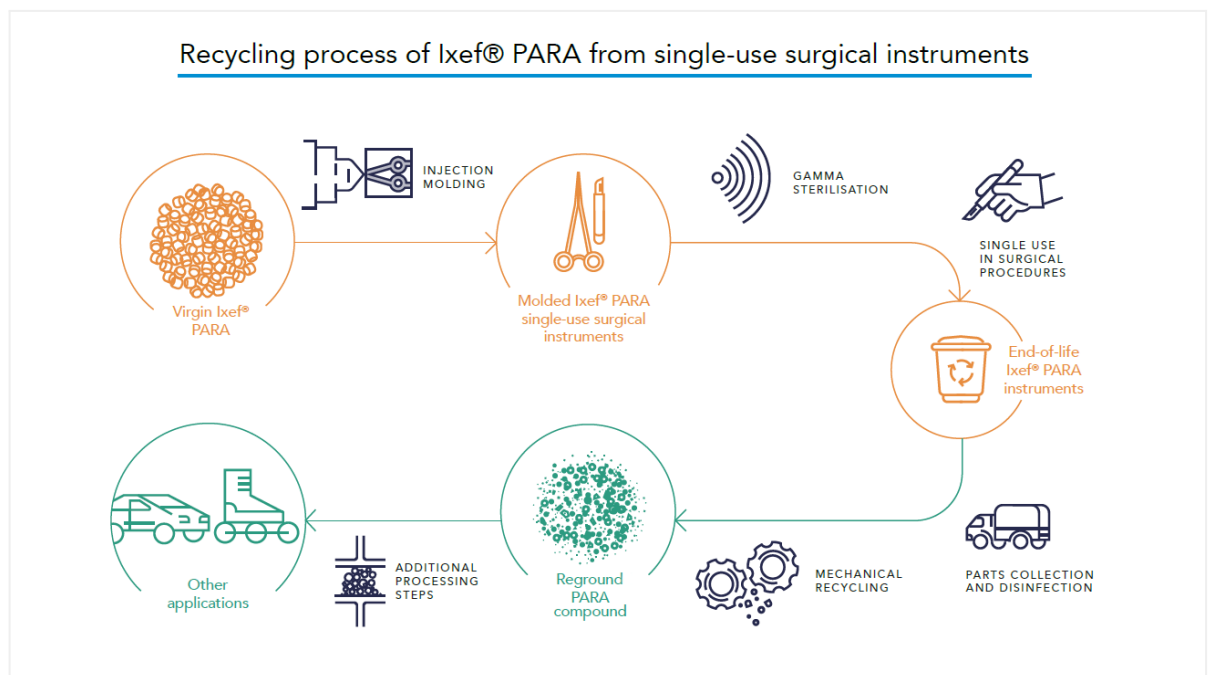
Recycling process of Ixef® PARA from single-use surgical instruments

Virgin Ixef® PARA

INJECTION MOLDING

Molded Ixef® PARA single-use surgical instruments

GAMMA STERILISATION

SINGLE USE IN SURGICAL PROCEDURES

End-of-life Ixef® PARA instruments

PARTS COLLECTION AND DISINFECTION

MECHANICAL RECYCLING

Reground PARA compound

ADDITIONAL PROCESSING STEPS

Other applications